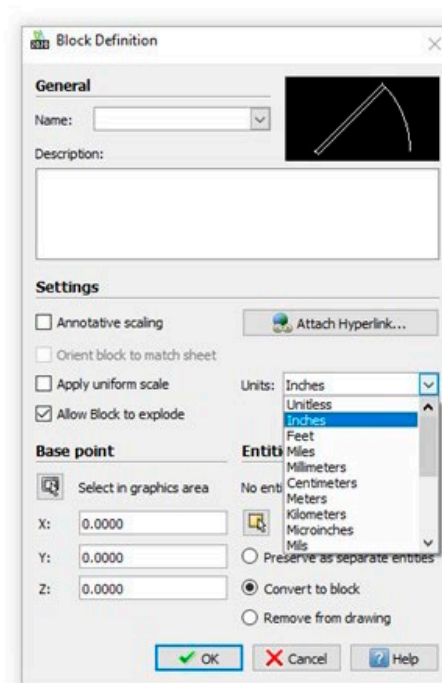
Block Definition

General

Name:

Description:

Settings

Annotative scaling

Attach Hyperlink...

Orient block to match sheet

Apply uniform scale

Units: Inches

Allow Block to explode

Unitless
Inches
Feet
Miles
Millimeters
Centimeters
Meters
Kilometers
Microinches
Mils

Base point

Entiti

Select in graphics area

No enti

X: 0.0000

Y: 0.0000

Z: 0.0000

Preserve as separate entities

Convert to block

Remove from drawing

OK

Cancel

Help